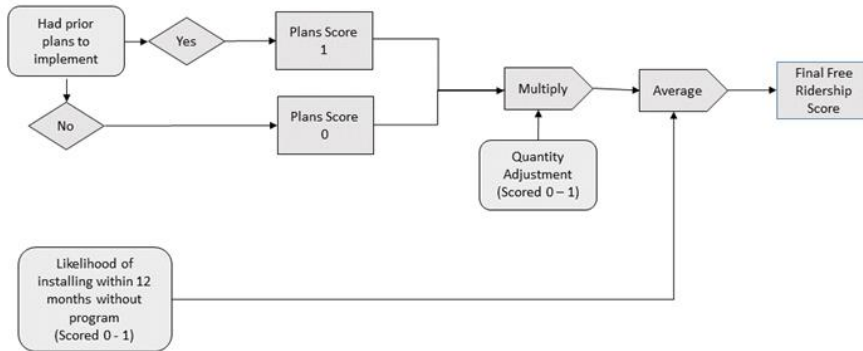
Had prior plans to implement

Yes

No

Plans Score 1

Plans Score 0

Multiply

Quantity Adjustment (Scored 0 – 1)

Average

Final Free Ridership Score

Likelihood of installing within 12 months without program (Scored 0 - 1)